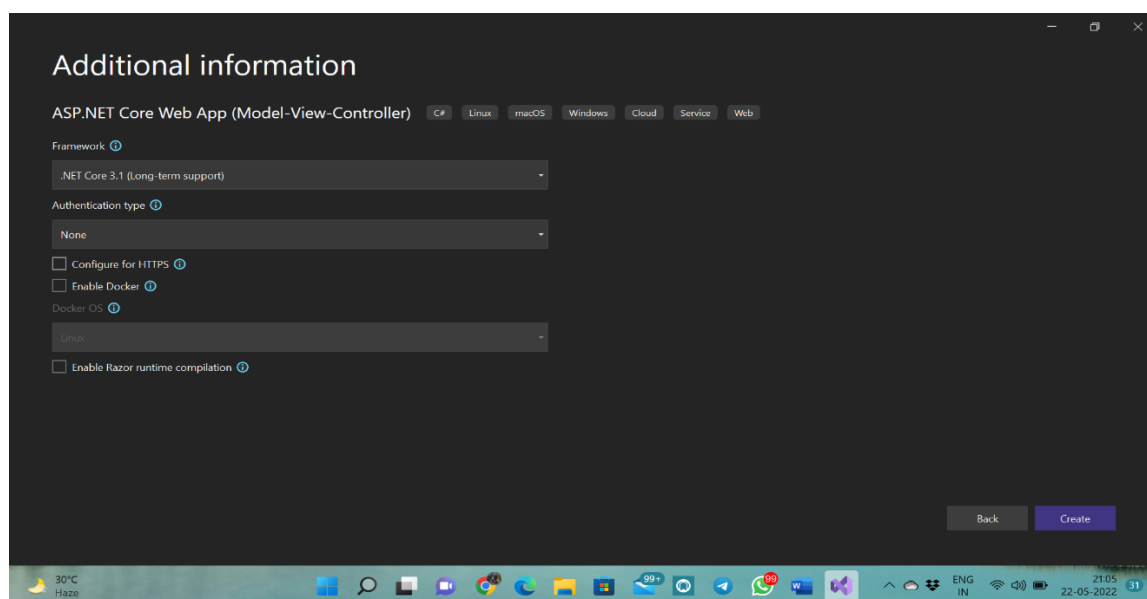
Additional information

ASP.NET Core Web App (Model-View-Controller) C# Linux macOS Windows Cloud Service Web

Framework

.NET Core 3.1 (Long-term support)

Authentication type

None

Configure for HTTPS

Enable Docker

Docker OS

Linux

Enable Razor runtime compilation

Back Create

30°C
Haze

99+

99

ENG
IN

21:05
22-05-2022

31